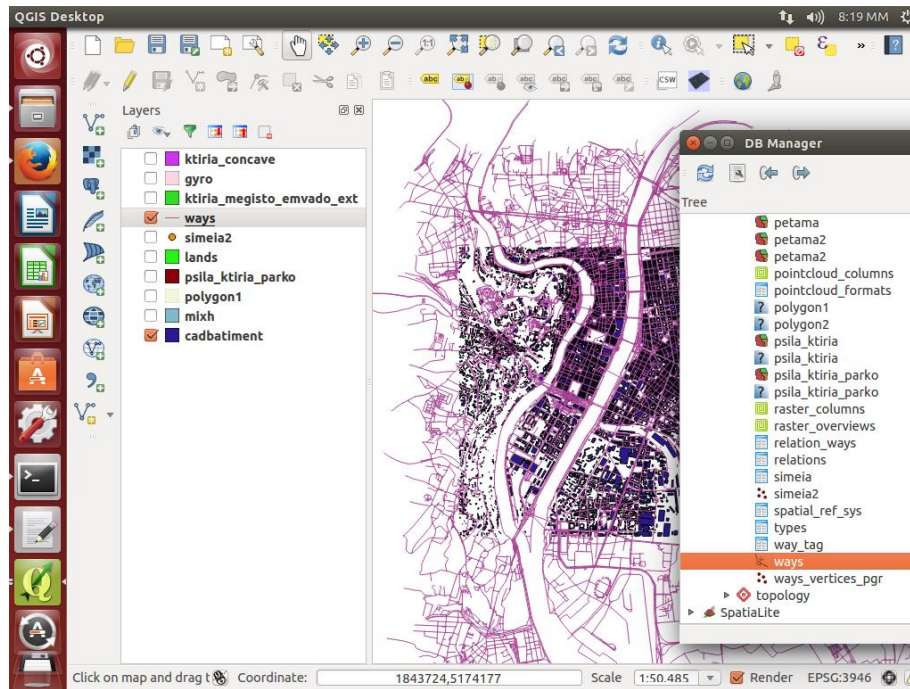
QGIS Desktop

8:19 MM

abc

CSW

Layers

ktiria_concave
gyro
ktiria_megisto_emvado_ext
ways
simeia2
lands
psila_ktiria_parko
polygon1
mixh
cadbatiment

DB Manager

Tree

petama
petama2
petama2
pointcloud_columns
pointcloud_formats
polygon1
polygon2
psila_ktiria
psila_ktiria
psila_ktiria_parko
psila_ktiria_parko
raster_columns
raster_overviews
relation_ways
relations
simeia
simeia2
spatial_ref_sys
types
way_tag
ways
ways_vertices_pgr
topology
SpatiaLite

Click on map and drag t

Coordinate: 1843724,5174177 Scale 1:50.485 Render EPSG:3946